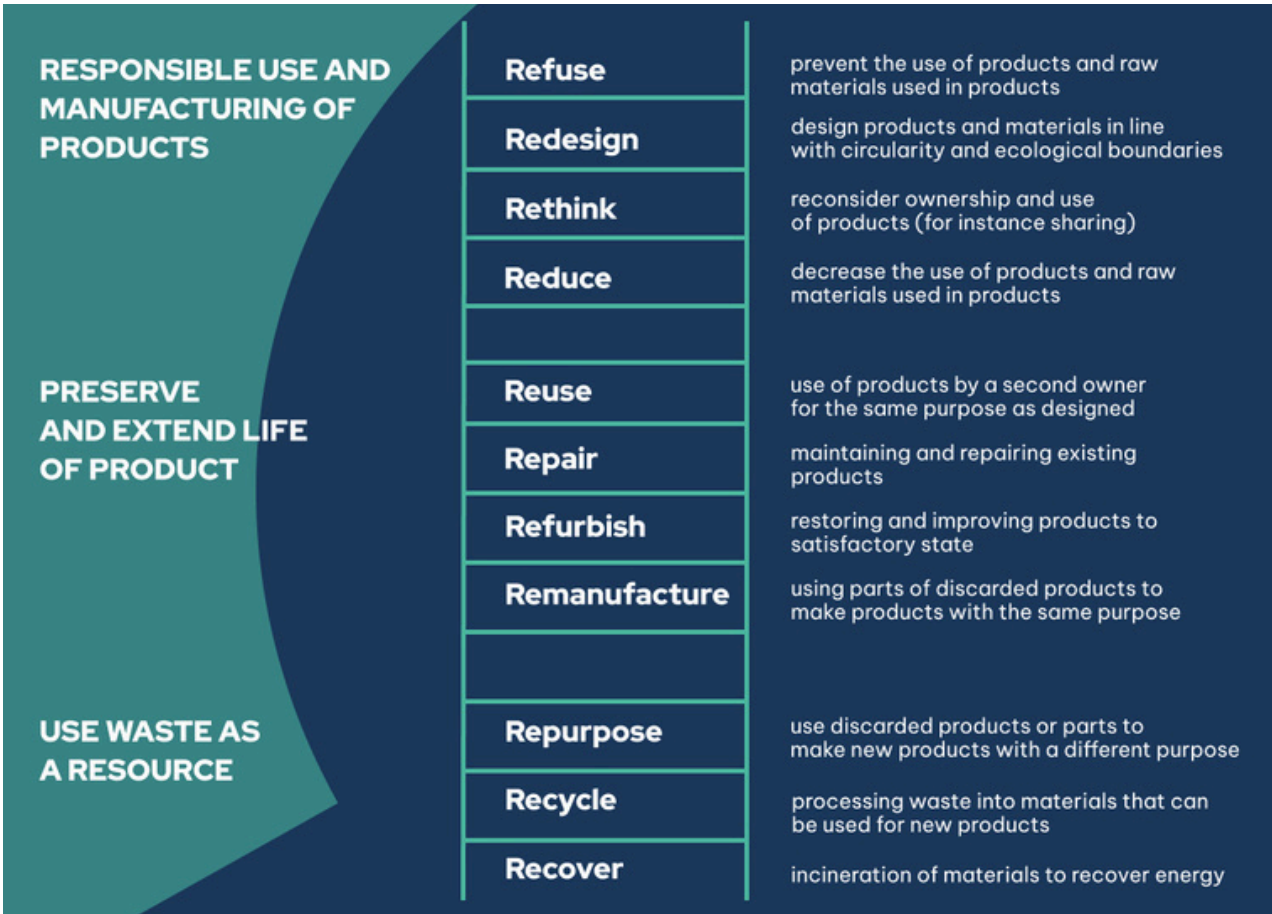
RESPONSIBLE USE AND MANUFACTURING OF PRODUCTS

Refuse
prevent the use of products and raw materials used in products

Redesign
design products and materials in line with circularity and ecological boundaries

Rethink
reconsider ownership and use of products (for instance sharing)

Reduce
decrease the use of products and raw materials used in products

PRESERVE AND EXTEND LIFE OF PRODUCT

Reuse
use of products by a second owner for the same purpose as designed

Repair
maintaining and repairing existing products

Refurbish
restoring and improving products to satisfactory state

Remanufacture
using parts of discarded products to make products with the same purpose

USE WASTE AS A RESOURCE

Repurpose
use discarded products or parts to make new products with a different purpose

Recycle
processing waste into materials that can be used for new products

Recover
incineration of materials to recover energy